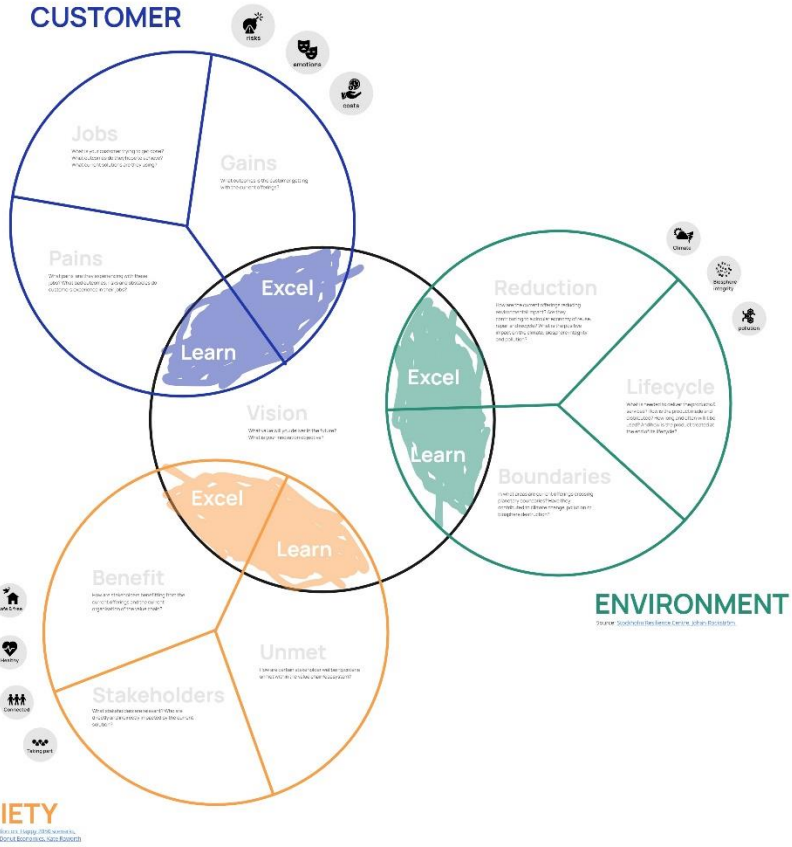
CUSTOMER

risks
emotions
costs

Jobs
What is your customer trying to get done? What outcomes do they want to achieve? What are the jobs they are doing?

Gains
What outcomes is the customer getting with the current offering?

Pains
What pains are they experiencing with these jobs? What bad outcomes, risks and obstacles do customers experience in their jobs?

Excel
Learn

Climate
Biosphere integrity
pollution

Reduction
How are the current offerings reducing their impact? Are they contributing to reduced resource use, less harmful substances? What are the possible impacts on the climate, biosphere and loop to bad pollution?

Excel
Learn

Lifecycle
What is needed to reduce the environmental impact of the product? How long should it last? Address all the phases of the material lifecycle?

Vision
What value will you deliver in the future? What is your mission and objective?

Boundaries
To what extent are current offerings crossing planetary boundaries? How do they contribute to climate change, pollution or biosphere destruction?

Excel
Learn

ENVIRONMENT
Source: Stockholm Resilience Centre, Johan Rockström

Safe & free
Healthy
Connected
Taking part

Benefit
How are the current offerings benefiting from the current offerings and from current organisation of the value chain?

Unmet
Are there certain stakeholders and their questions left without a value creation structure?

Stakeholders
Which stakeholders are involved? Who are directly or indirectly impacted by the current solution?

IETY
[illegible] Happy 2016 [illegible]
Donut Economics, Kate Raworth